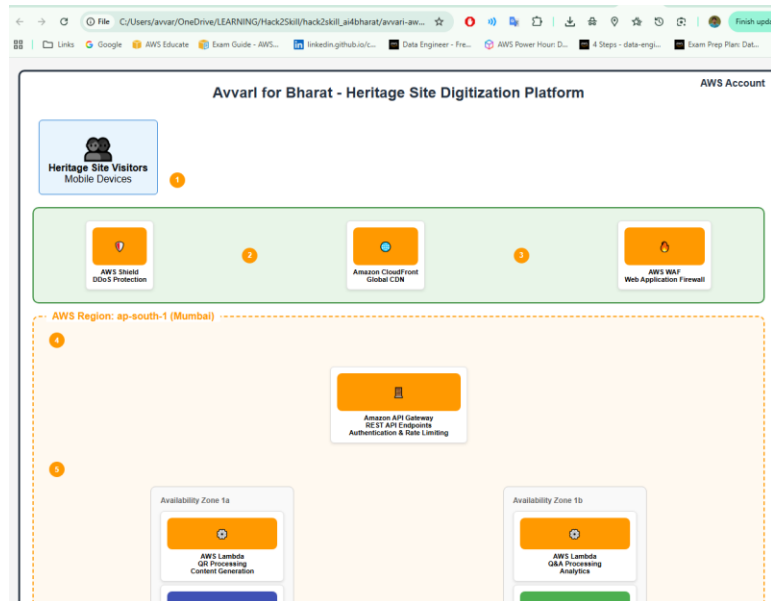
File C:/Users/avvar/OneDrive/LEARNING/Hack2Skill/hack2skill_ai4bharat/avvari-aw...

Finish upda

Links Google AWS Educate Exam Guide - AWS... linkedin.github.io/c... Data Engineer - Fre... AWS Power Hour: D... 4 Steps - data-engi... Exam Prep Plan: Dat...

AWS Account

Avvari for Bharat - Heritage Site Digitization Platform

Heritage Site Visitors
Mobile Devices

1

AWS Shield
DDoS Protection

2

Amazon CloudFront
Global CDN

3

AWS WAF
Web Application Firewall

AWS Region: ap-south-1 (Mumbai)

4

Amazon API Gateway
REST API Endpoints
Authentication & Rate Limiting

5

Availability Zone 1a

AWS Lambda
QR Processing
Content Generation

Availability Zone 1b

AWS Lambda
Q&A Processing
Analytics